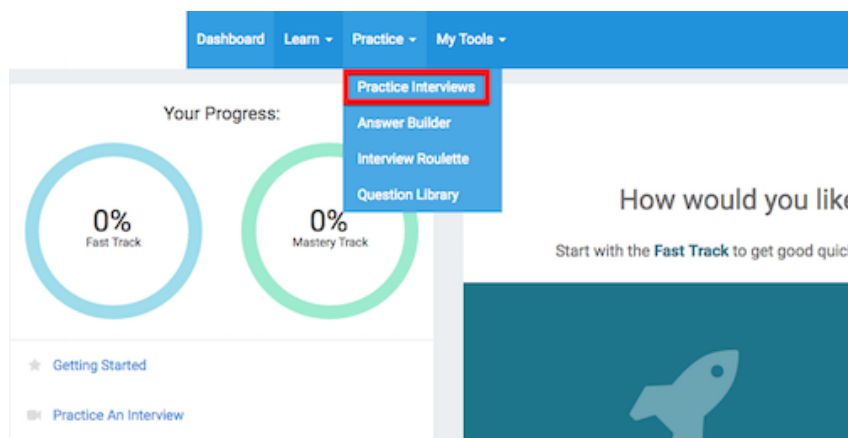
Dashboard Learn ▾ Practice ▾ My Tools ▾

Practice Interviews
Answer Builder
Interview Roulette
Question Library

Your Progress:

0%
Fast Track

0%
Mastery Track

Getting Started

Practice An Interview

How would you lik

Start with the Fast Track to get good quic